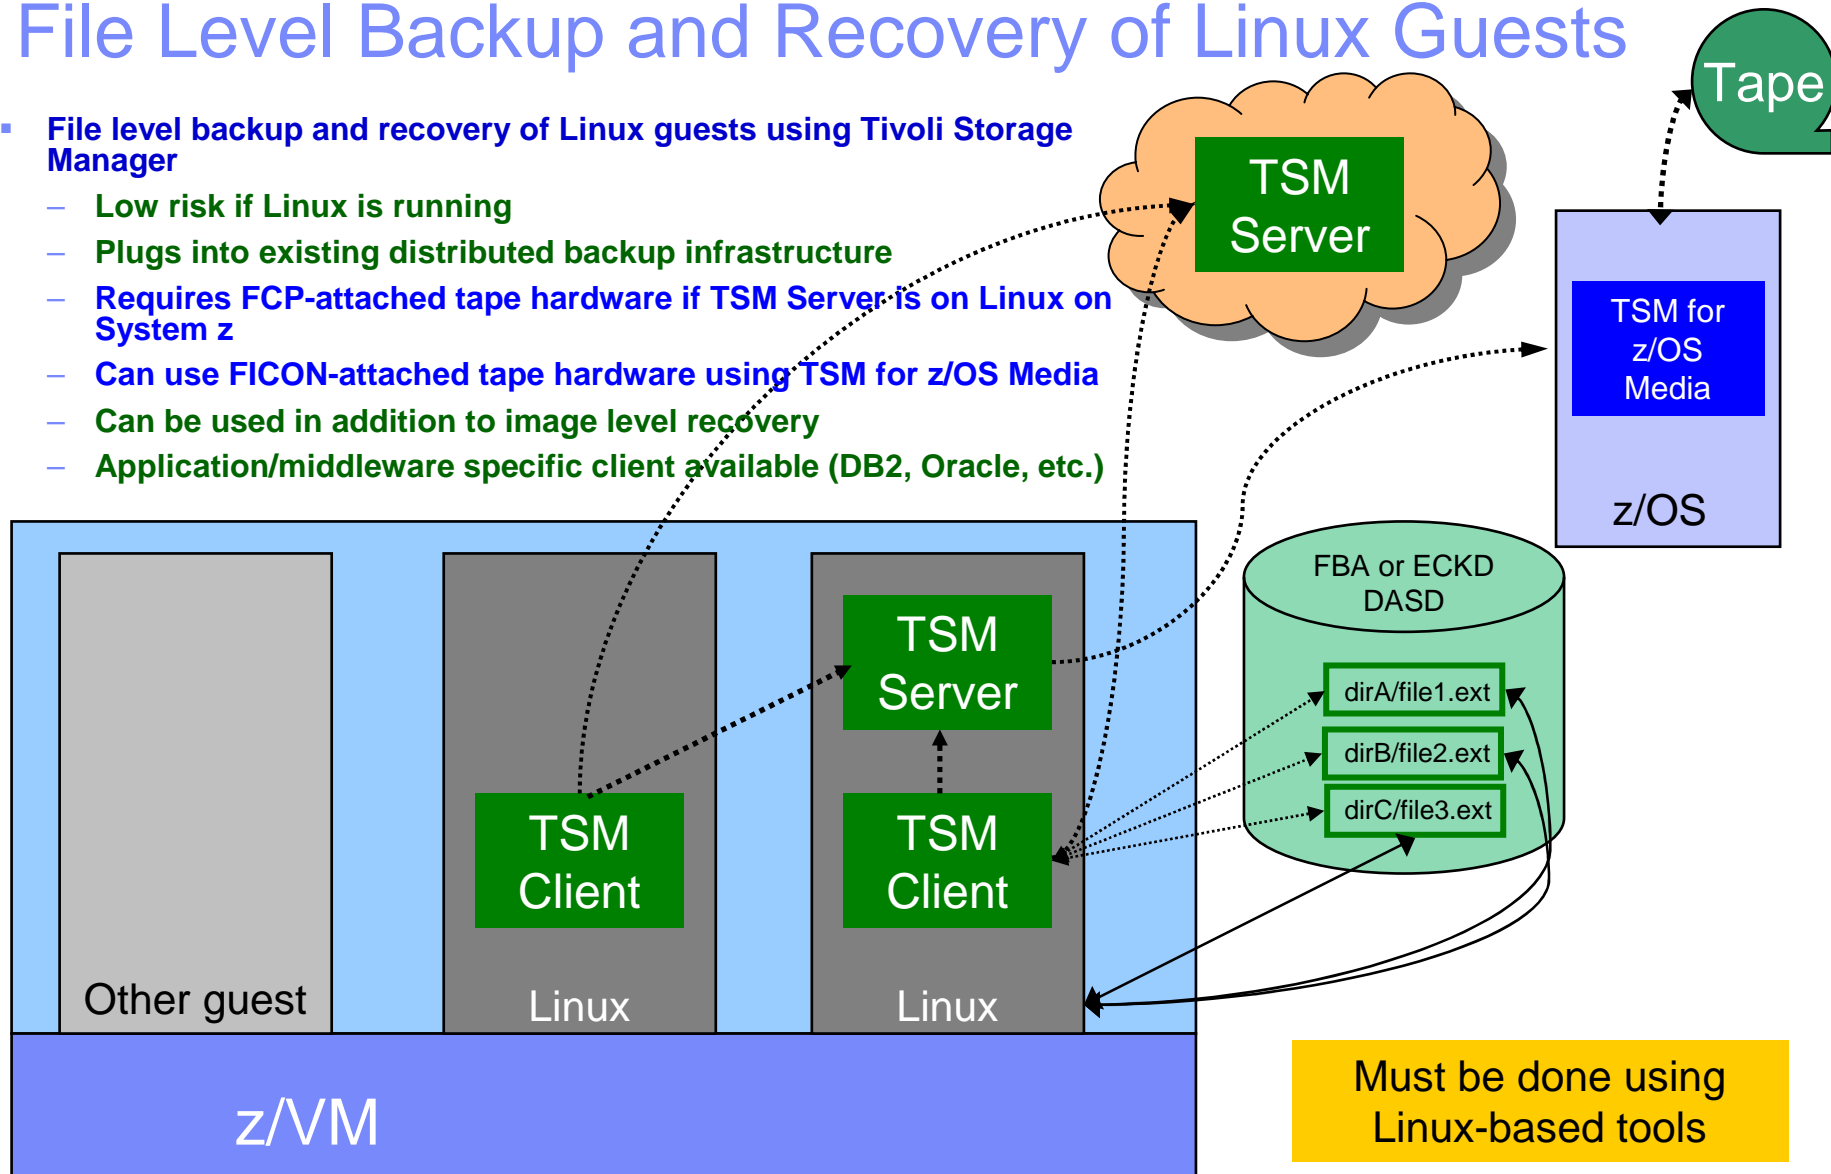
File Level Backup and Recovery of Linux Guests

File level backup and recovery of Linux guests using Tivoli Storage Manager

– Low risk if Linux is running
– Plugs into existing distributed backup infrastructure
– Requires FCP-attached tape hardware if TSM Server is on Linux on System z
– Can use FICON-attached tape hardware using TSM for z/OS Media
– Can be used in addition to image level recovery
– Application/middleware specific client available (DB2, Oracle, etc.)

Tape

TSM Server

TSM for z/OS Media

z/OS

FBA or ECKD DASD

dirA/file1.ext

dirB/file2.ext

dirC/file3.ext

TSM Server

TSM Client

TSM Client

Other guest

Linux

Linux

z/VM

Must be done using Linux-based tools